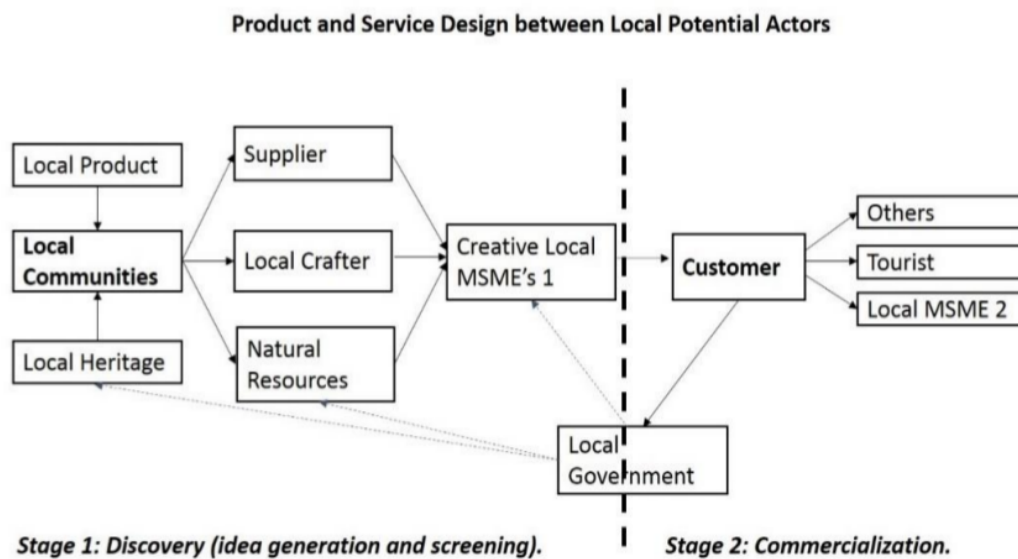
Product and Service Design between Local Potential Actors

Local Product

Local Communities

Local Heritage

Supplier

Local Crafter

Natural Resources

Creative Local MSME's 1

Customer

Others

Tourist

Local MSME 2

Local Government

Stage 1: Discovery (idea generation and screening).

Stage 2: Commercialization.